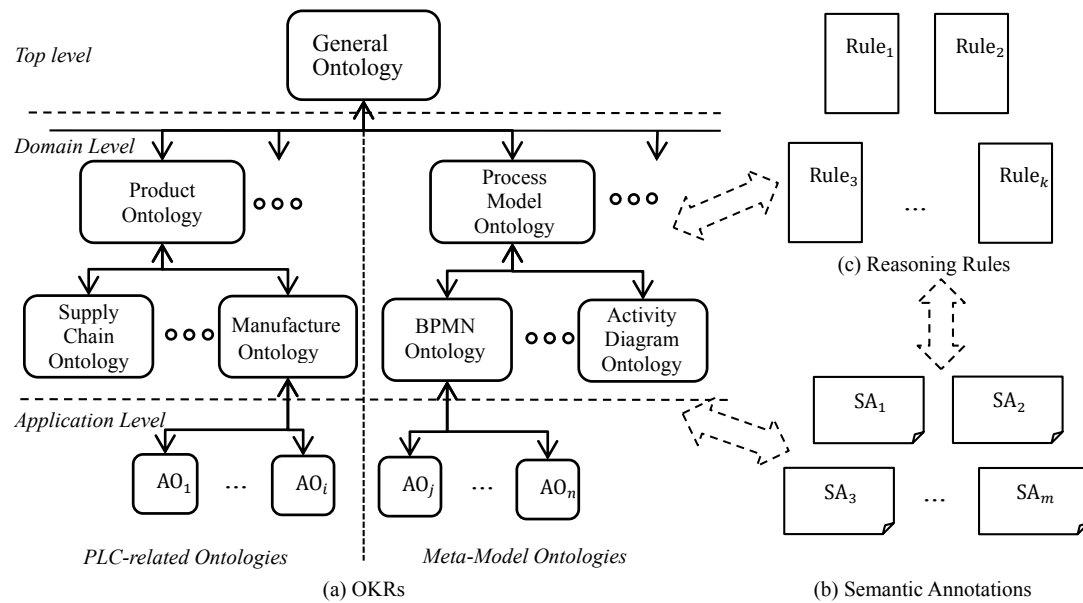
Top level

General Ontology

Domain Level

Product Ontology

Process Model Ontology

Supply Chain Ontology

Manufacture Ontology

BPMN Ontology

Activity Diagram Ontology

Application Level

$AO_1$ … $AO_i$

$AO_j$ … $AO_n$

PLC-related Ontologies

Meta-Model Ontologies

(a) OKRs

$Rule_1$ $Rule_2$

$Rule_3$ … $Rule_k$

(c) Reasoning Rules

$SA_1$ $SA_2$

$SA_3$ … $SA_m$

(b) Semantic Annotations